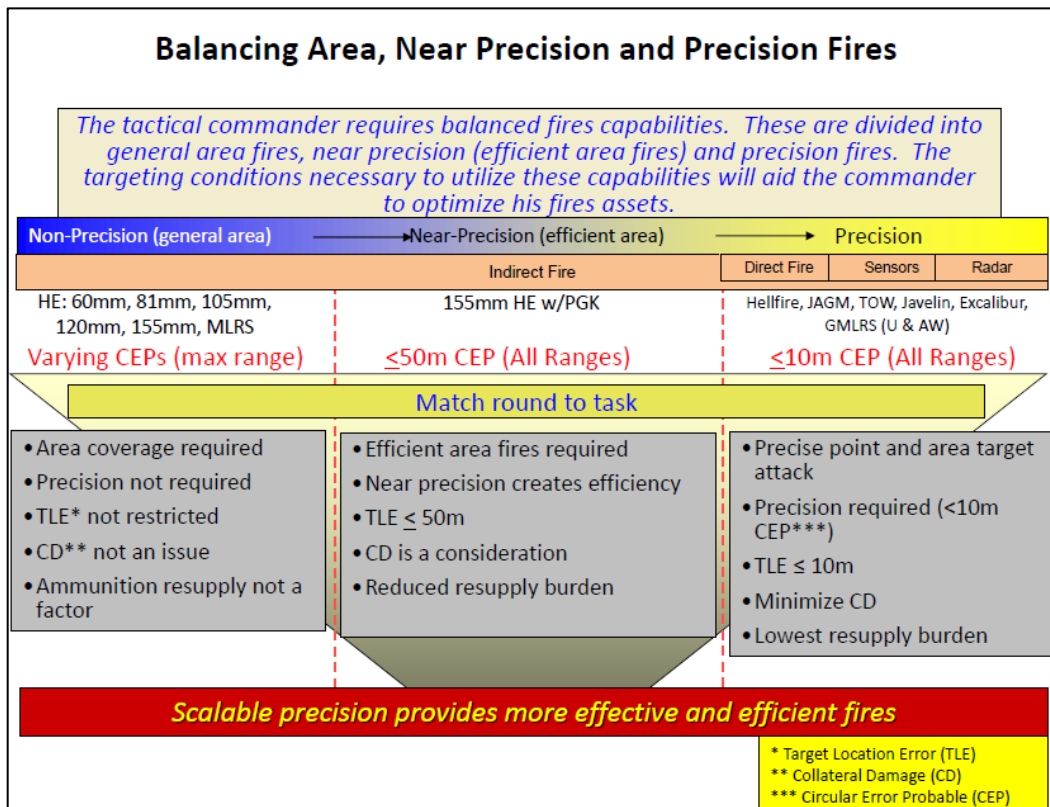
Balancing Area, Near Precision and Precision Fires

The tactical commander requires balanced fires capabilities. These are divided into general area fires, near precision (efficient area fires) and precision fires. The targeting conditions necessary to utilize these capabilities will aid the commander to optimize his fires assets.

Non-Precision (general area) Near-Precision (efficient area) Precision

Indirect Fire | Direct Fire | Sensors | Radar

HE: 60mm, 81mm, 105mm, 120mm, 155mm, MLRS

155mm HE w/PGK

Hellfire, JAGM, TOW, Javelin, Excalibur, GMLRS (U & AW)

Varying CEPs (max range)

$\leq$50m CEP (All Ranges)

$\leq$10m CEP (All Ranges)

Match round to task

• Area coverage required
• Precision not required
• TLE* not restricted
• CD** not an issue
• Ammunition resupply not a factor

• Efficient area fires required
• Near precision creates efficiency
• TLE $\leq$ 50m
• CD is a consideration
• Reduced resupply burden

• Precise point and area target attack
• Precision required (<10m CEP***)
• TLE ≤ 10m
• Minimize CD
• Lowest resupply burden

Scalable precision provides more effective and efficient fires

* Target Location Error (TLE)
** Collateral Damage (CD)
*** Circular Error Probable (CEP)